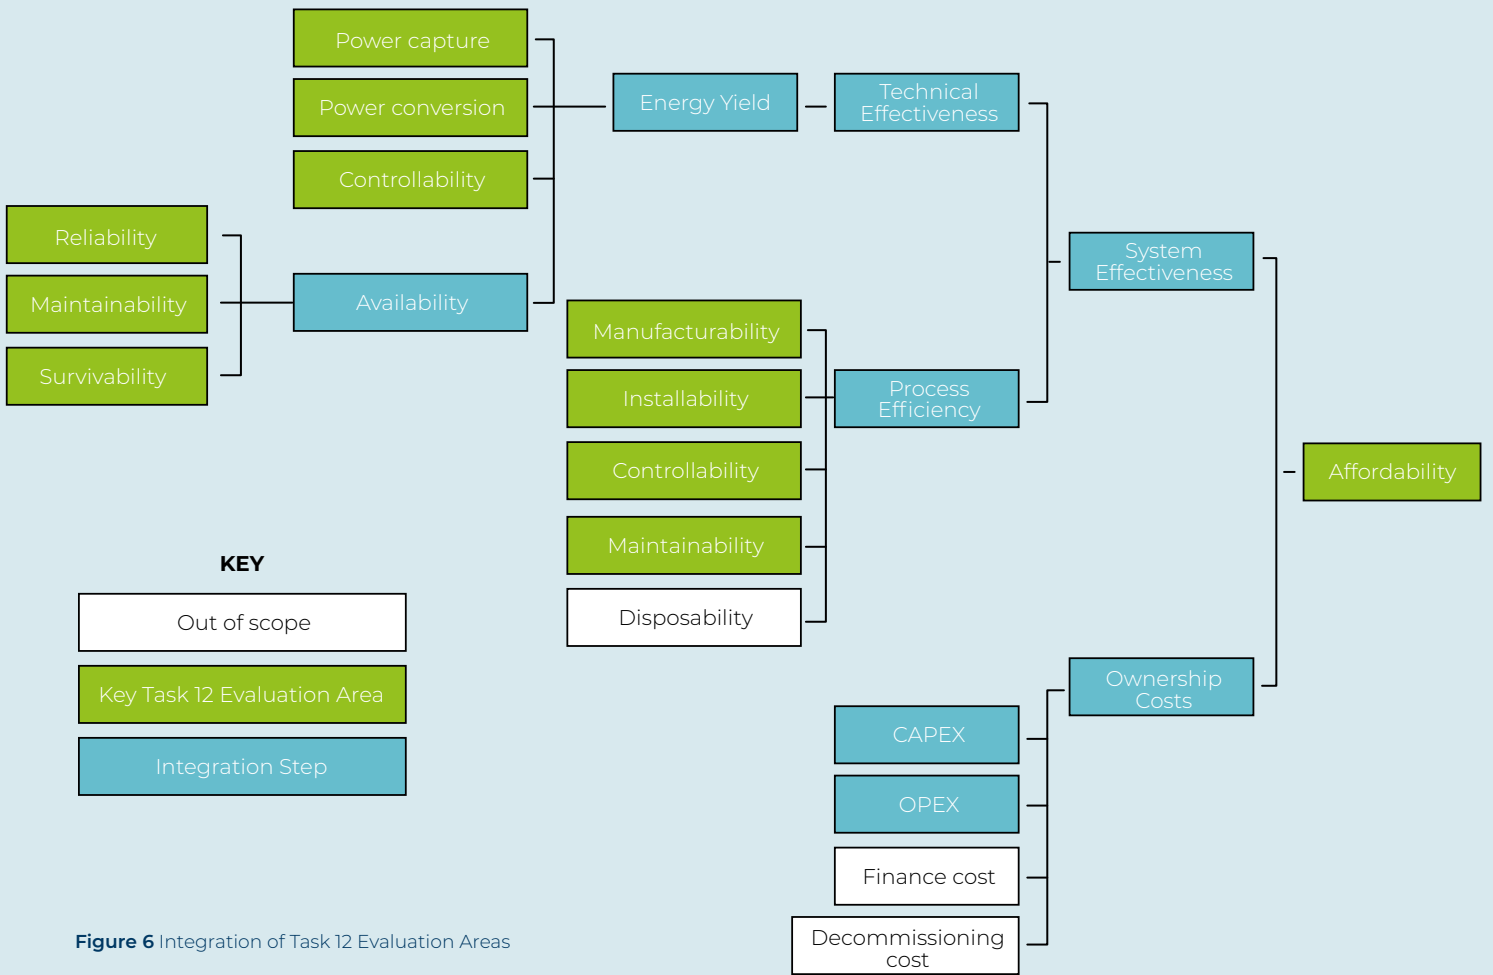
Power capture
Power conversion
Controllability
Energy Yield
Technical Effectiveness
Reliability
Maintainability
Survivability
Availability
System Effectiveness
Manufacturability
Installability
Controllability
Maintainability
Disposability
Process Efficiency
Affordability
KEY
Out of scope
Key Task 12 Evaluation Area
Integration Step
Ownership Costs
CAPEX
OPEX
Finance cost
Decommissioning cost
Figure 6 Integration of Task 12 Evaluation Areas